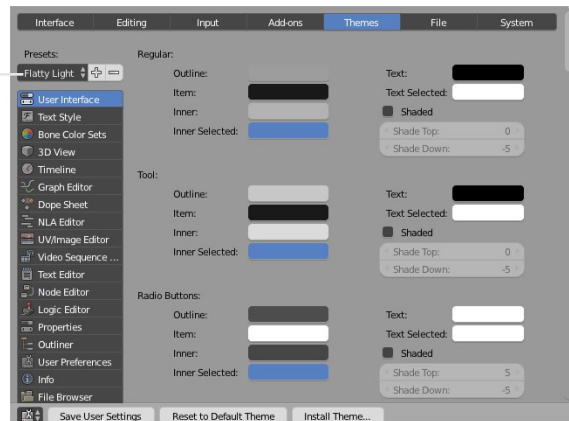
Interface | Editing | Input | Add-ons | Themes | File | System

Presets:
Flatty Light

User Interface
Text Style
Bone Color Sets
3D View
Timeline
Graph Editor
Dope Sheet
NLA Editor
UV/Image Editor
Video Sequence ...
Text Editor
Node Editor
Logic Editor
Properties
Outliner
User Preferences
Info
File Browser

Regular:
Outline:
Item:
Inner:
Inner Selected:
Text:
Text Selected:
Shaded
Shade Top: 0
Shade Down: -5

Tool:
Outline:
Item:
Inner:
Inner Selected:
Text:
Text Selected:
Shaded
Shade Top: 0
Shade Down: -5

Radio Buttons:
Outline:
Item:
Inner:
Inner Selected:
Text:
Text Selected:
Shaded
Shade Top: 5
Shade Down: -5

Save User Settings | Reset to Default Theme | Install Theme...